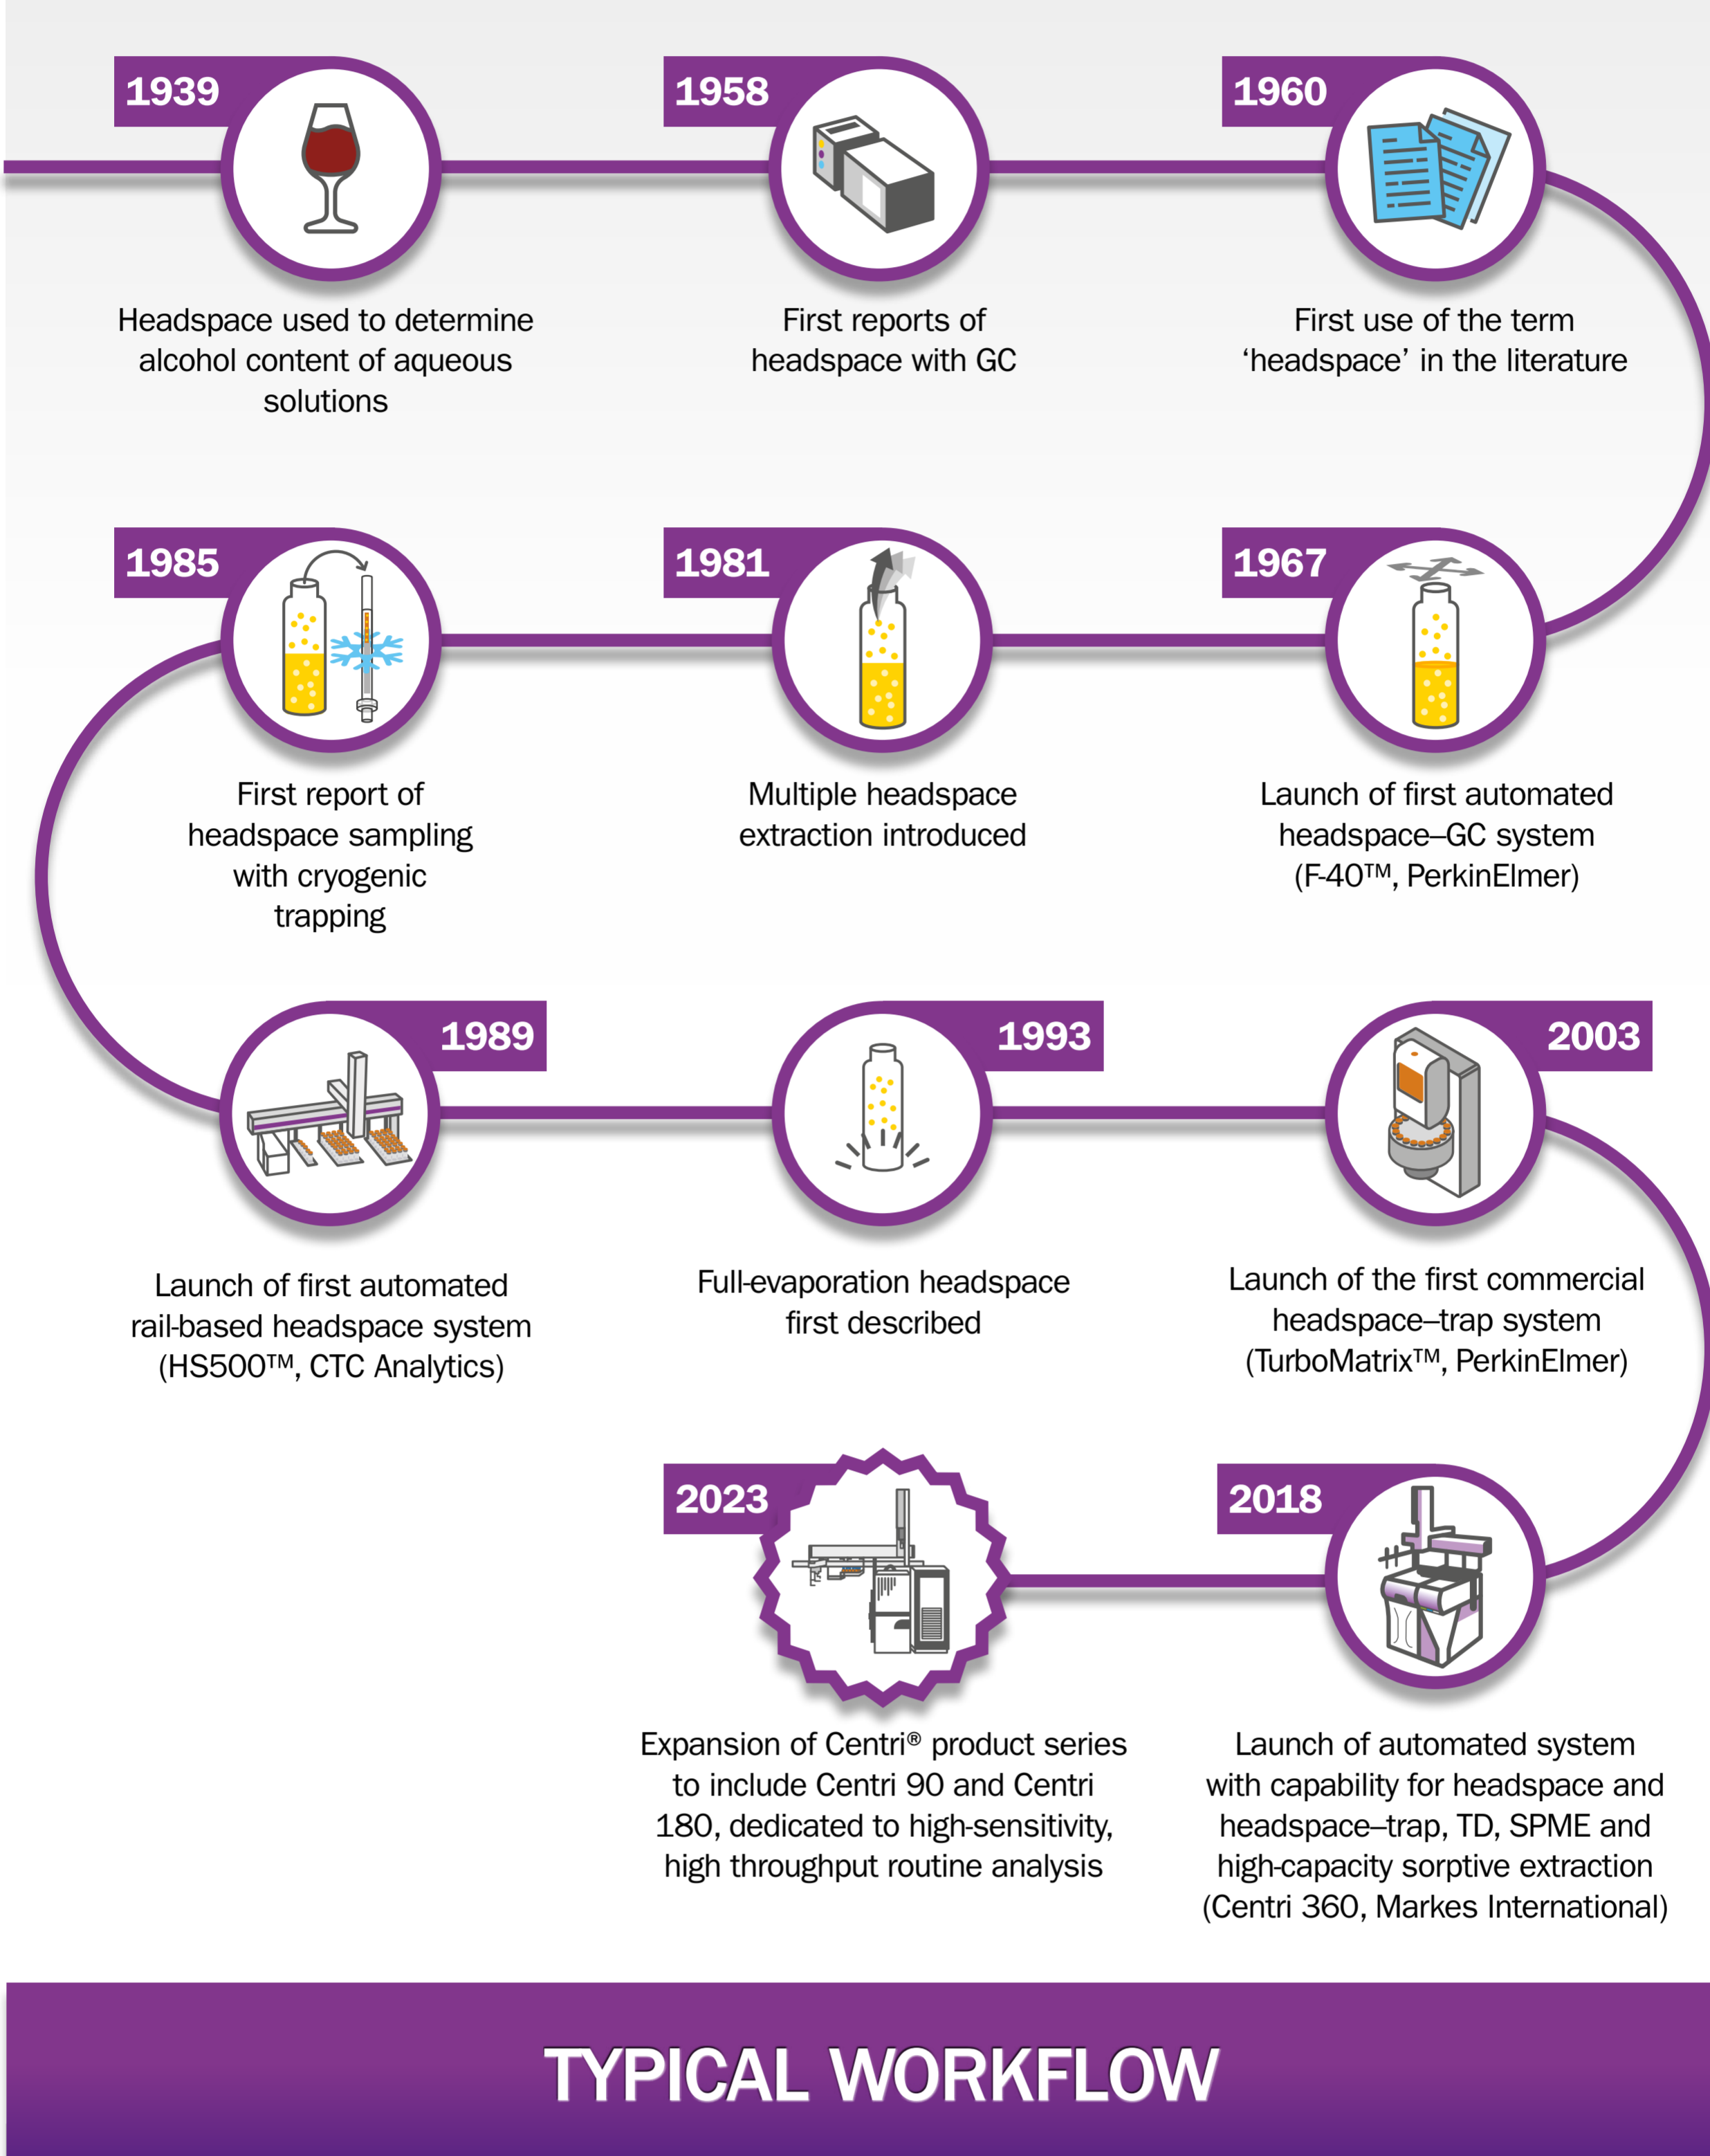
1939

Headspace used to determine alcohol content of aqueous solutions

1958

First reports of headspace with GC

1960

First use of the term ‘headspace’ in the literature

1985

First report of headspace sampling with cryogenic trapping

1981

Multiple headspace extraction introduced

1967

Launch of first automated headspace–GC system (F-40™, PerkinElmer)

1989

Launch of first automated rail-based headspace system (HS500™, CTC Analytics)

1993

Full-evaporation headspace first described

2003

Launch of the first commercial headspace–trap system (TurboMatrix™, PerkinElmer)

2023

Expansion of Centri® product series to include Centri 90 and Centri 180, dedicated to high-sensitivity, high throughput routine analysis

2018

Launch of automated system with capability for headspace and headspace–trap, TD, SPME and high-capacity sorptive extraction (Centri 360, Markes International)

TYPICAL WORKFLOW